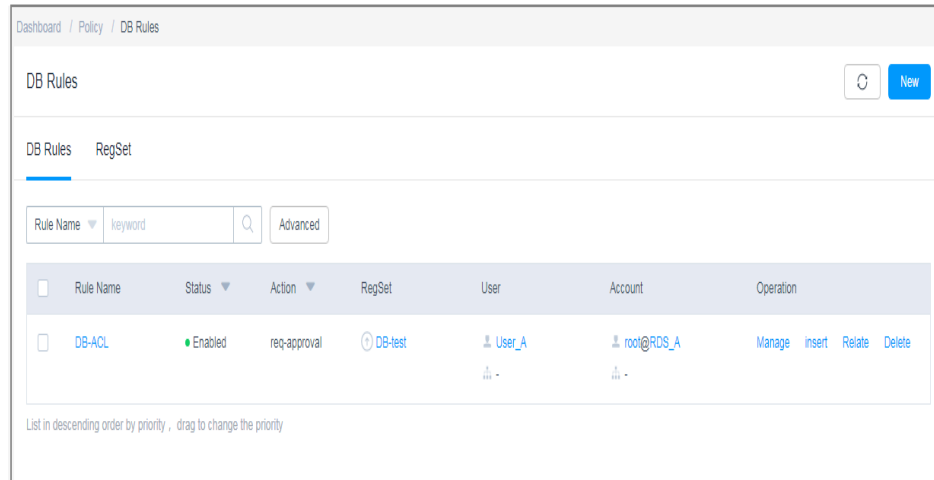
Dashboard / Policy / DB Rules

DB Rules

New

DB Rules RegSet

Rule Name keyword Advanced

|  | Rule Name | Status | Action | RegSet | User | Account | Operation |
|---|---|---|---|---|---|---|---|
|  | DB-ACL | Enabled | req-approval | DB-test | User_A - | root@RDS_A - | Manage insert Relate Delete |

List in descending order by priority , drag to change the priority